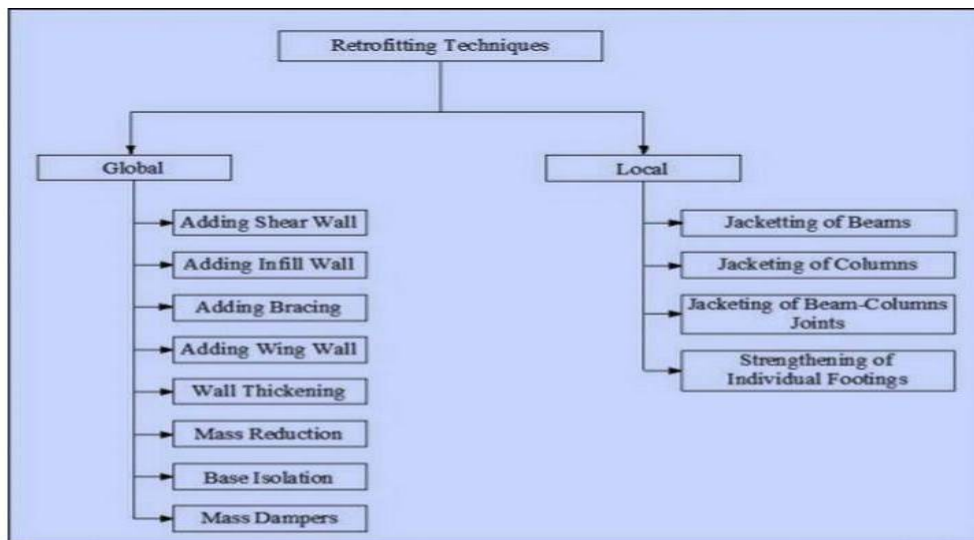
Retrofitting Techniques

Global

Adding Shear Wall

Adding Infill Wall

Adding Bracing

Adding Wing Wall

Wall Thickening

Mass Reduction

Base Isolation

Mass Dampers

Local

Jacketting of Beams

Jacketing of Columns

Jacketing of Beam-Columns Joints

Strengthening of Individual Footings